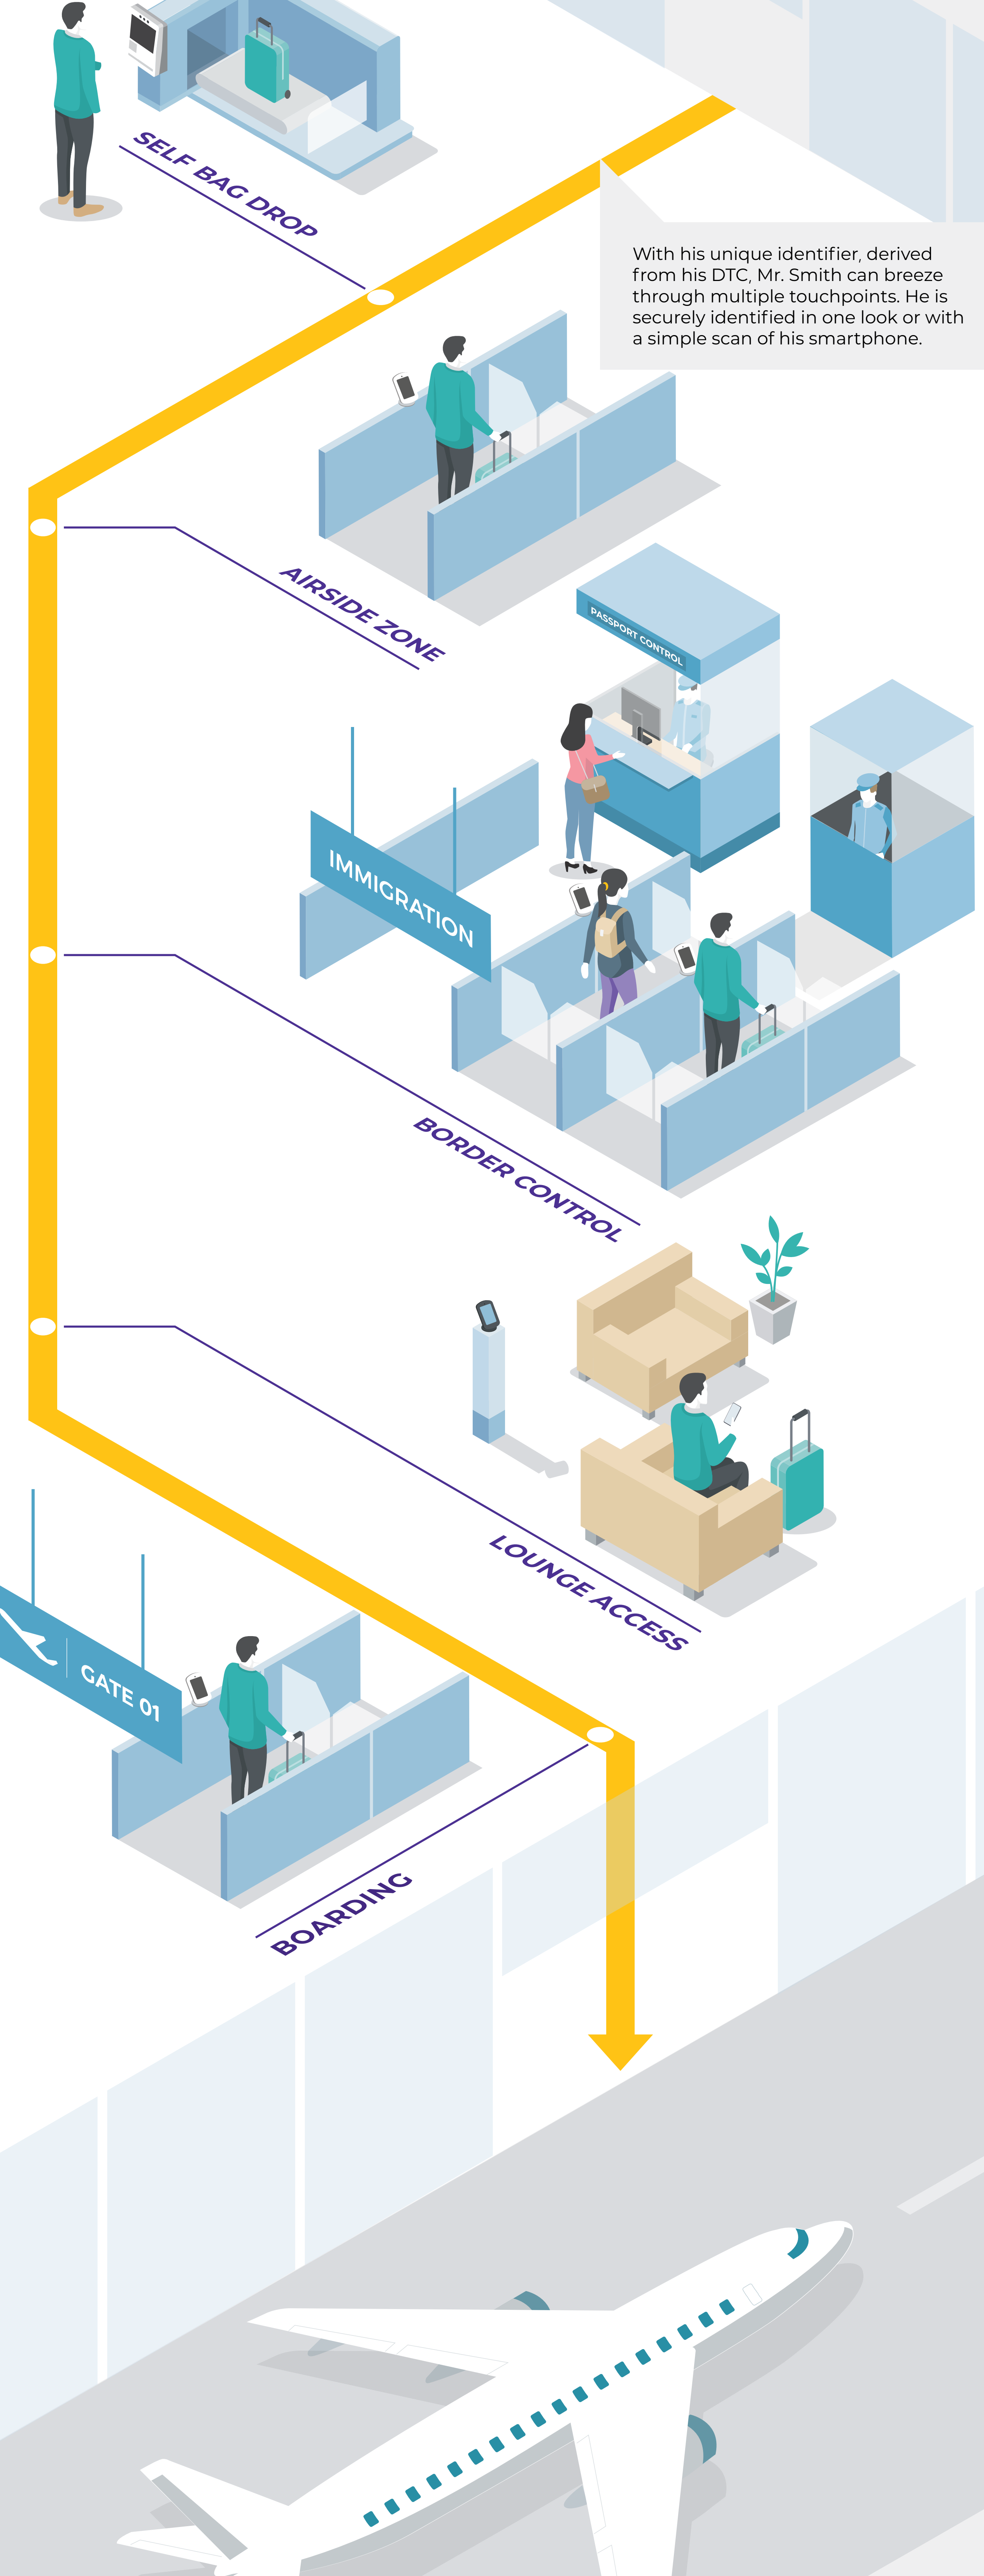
SELF BAG DROP

With his unique identifier, derived from his DTC, Mr. Smith can breeze through multiple touchpoints. He is securely identified in one look or with a simple scan of his smartphone.

AIRSIDE ZONE

PASSPORT CONTROL

IMMIGRATION

BORDER CONTROL

LOUNGE ACCESS

GATE 01

BOARDING